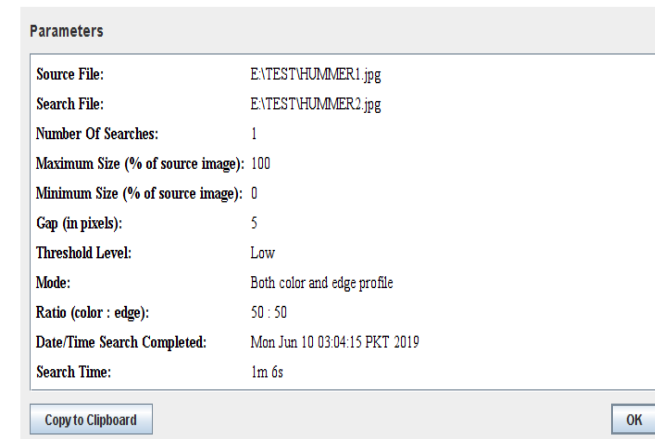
Parameters

| | |
|---|---|
| Source File: | E:\TEST\HUMMER1.jpg |
| Search File: | E:\TEST\HUMMER2.jpg |
| Number Of Searches: | 1 |
| Maximum Size (% of source image): | 100 |
| Minimum Size (% of source image): | 0 |
| Gap (in pixels): | 5 |
| Threshold Level: | Low |
| Mode: | Both color and edge profile |
| Ratio (color : edge): | 50 : 50 |
| Date/Time Search Completed: | Mon Jun 10 03:04:15 PKT 2019 |
| Search Time: | 1m 6s |

Copy to Clipboard

OK